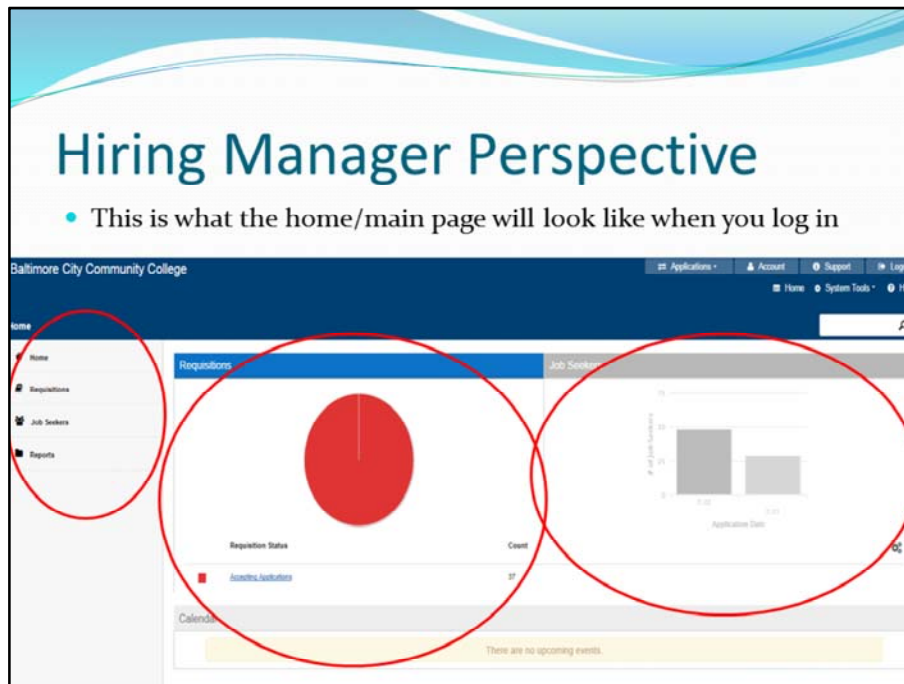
Hiring Manager Perspective

This is what the home/main page will look like when you log in

Baltimore City Community College

Applications · Account · Support · Log

Home · System Tools · H

Home

Home

Requisitions

Job Seekers

Reports

Requisitions

Job Seek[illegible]

Application Date

Requisition Status

Count

Accepting Applications

37

Calenda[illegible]

There are no upcoming events.